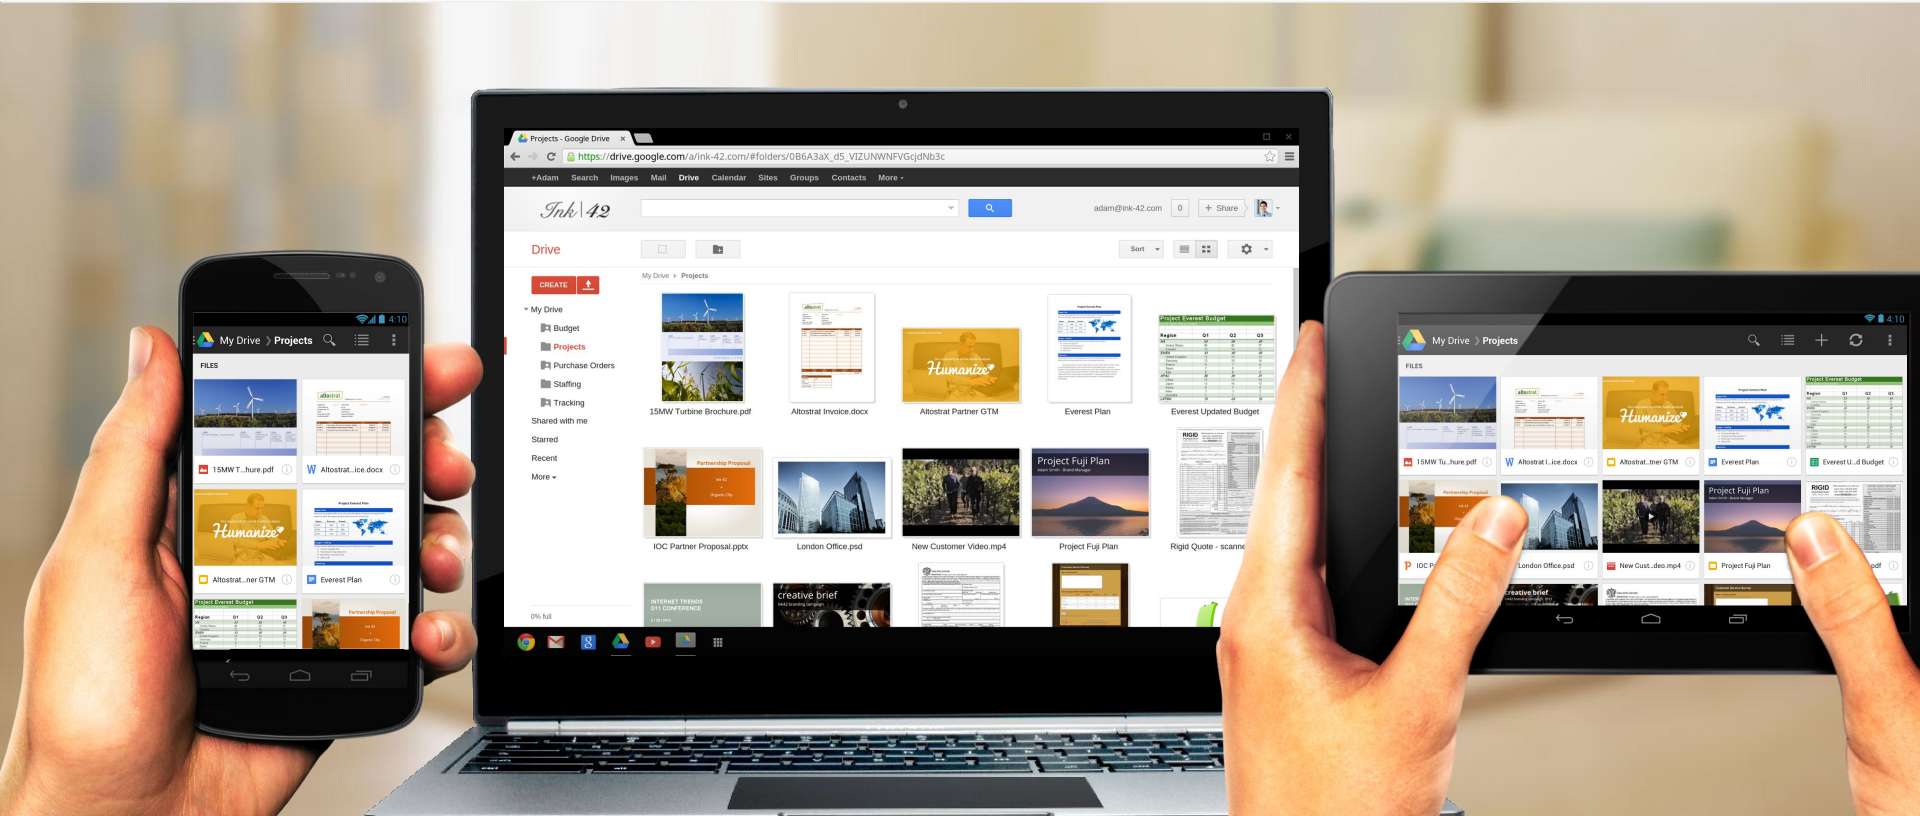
4:10
My Drive > Projects
FILES
15MW T...hure.pdf
Altostrat...ice.docx
Humanize
Altostrat...ner GTM
Everest Plan
Project Everest Budget
Partnership Proposal

Projects - Google Drive
https://drive.google.com/a/ink-42.com/#folders/0B6A3aX_d5_VIZUNWNFVGcjdNb3c
+Adam Search Images Mail Drive Calendar Sites Groups Contacts More
Ink|42
adam@ink-42.com 0 + Share
Drive
Sort
CREATE
My Drive
Budget
Projects
Purchase Orders
Staffing
Tracking
Shared with me
Starred
Recent
More
0% full
My Drive > Projects
15MW Turbine Brochure.pdf
Altostrat Invoice.docx
Altostrat Partner GTM
Everest Plan
Everest Updated Budget
IOC Partner Proposal.pptx
London Office.psd
New Customer Video.mp4
Project Fuji Plan
Rigid Quote - scanne
INTERNET TRENDS 011 CONFERENCE
creative brief

4:10
My Drive > Projects
FILES
15MW Tu...hure.pdf
Altostrat I...ice.docx
Altostrat...tner GTM
Everest Plan
Everest U...d Budget
IOC P
London Office.psd
New Cust...deo.mp4
Project Fuji Plan
pdf
creative brief